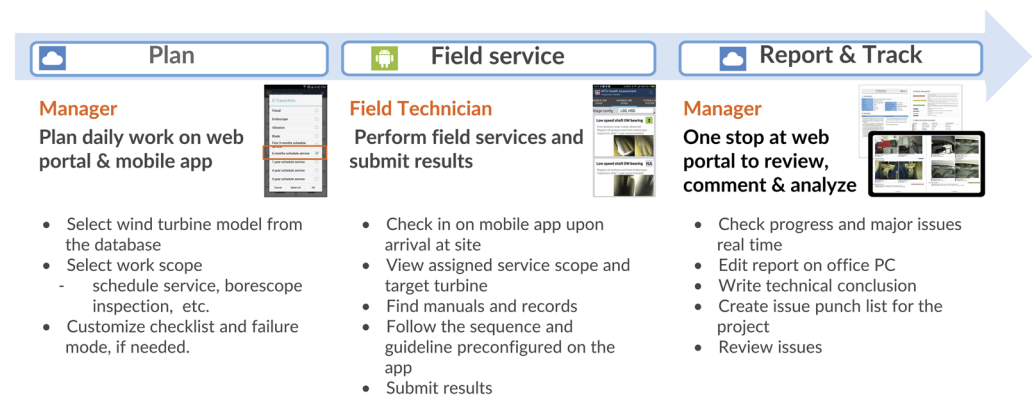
Plan

Field service

Report & Track

Manager

Plan daily work on web portal & mobile app

Field Technician

Perform field services and submit results

Manager

One stop at web portal to review, comment & analyze

- Select wind turbine model from the database
- Select work scope
  - schedule service, borescope inspection, etc.
- Customize checklist and failure mode, if needed.

- Check in on mobile app upon arrival at site
- View assigned service scope and target turbine
- Find manuals and records
- Follow the sequence and guideline preconfigured on the app
- Submit results

- Check progress and major issues real time
- Edit report on office PC
- Write technical conclusion
- Create issue punch list for the project
- Review issues